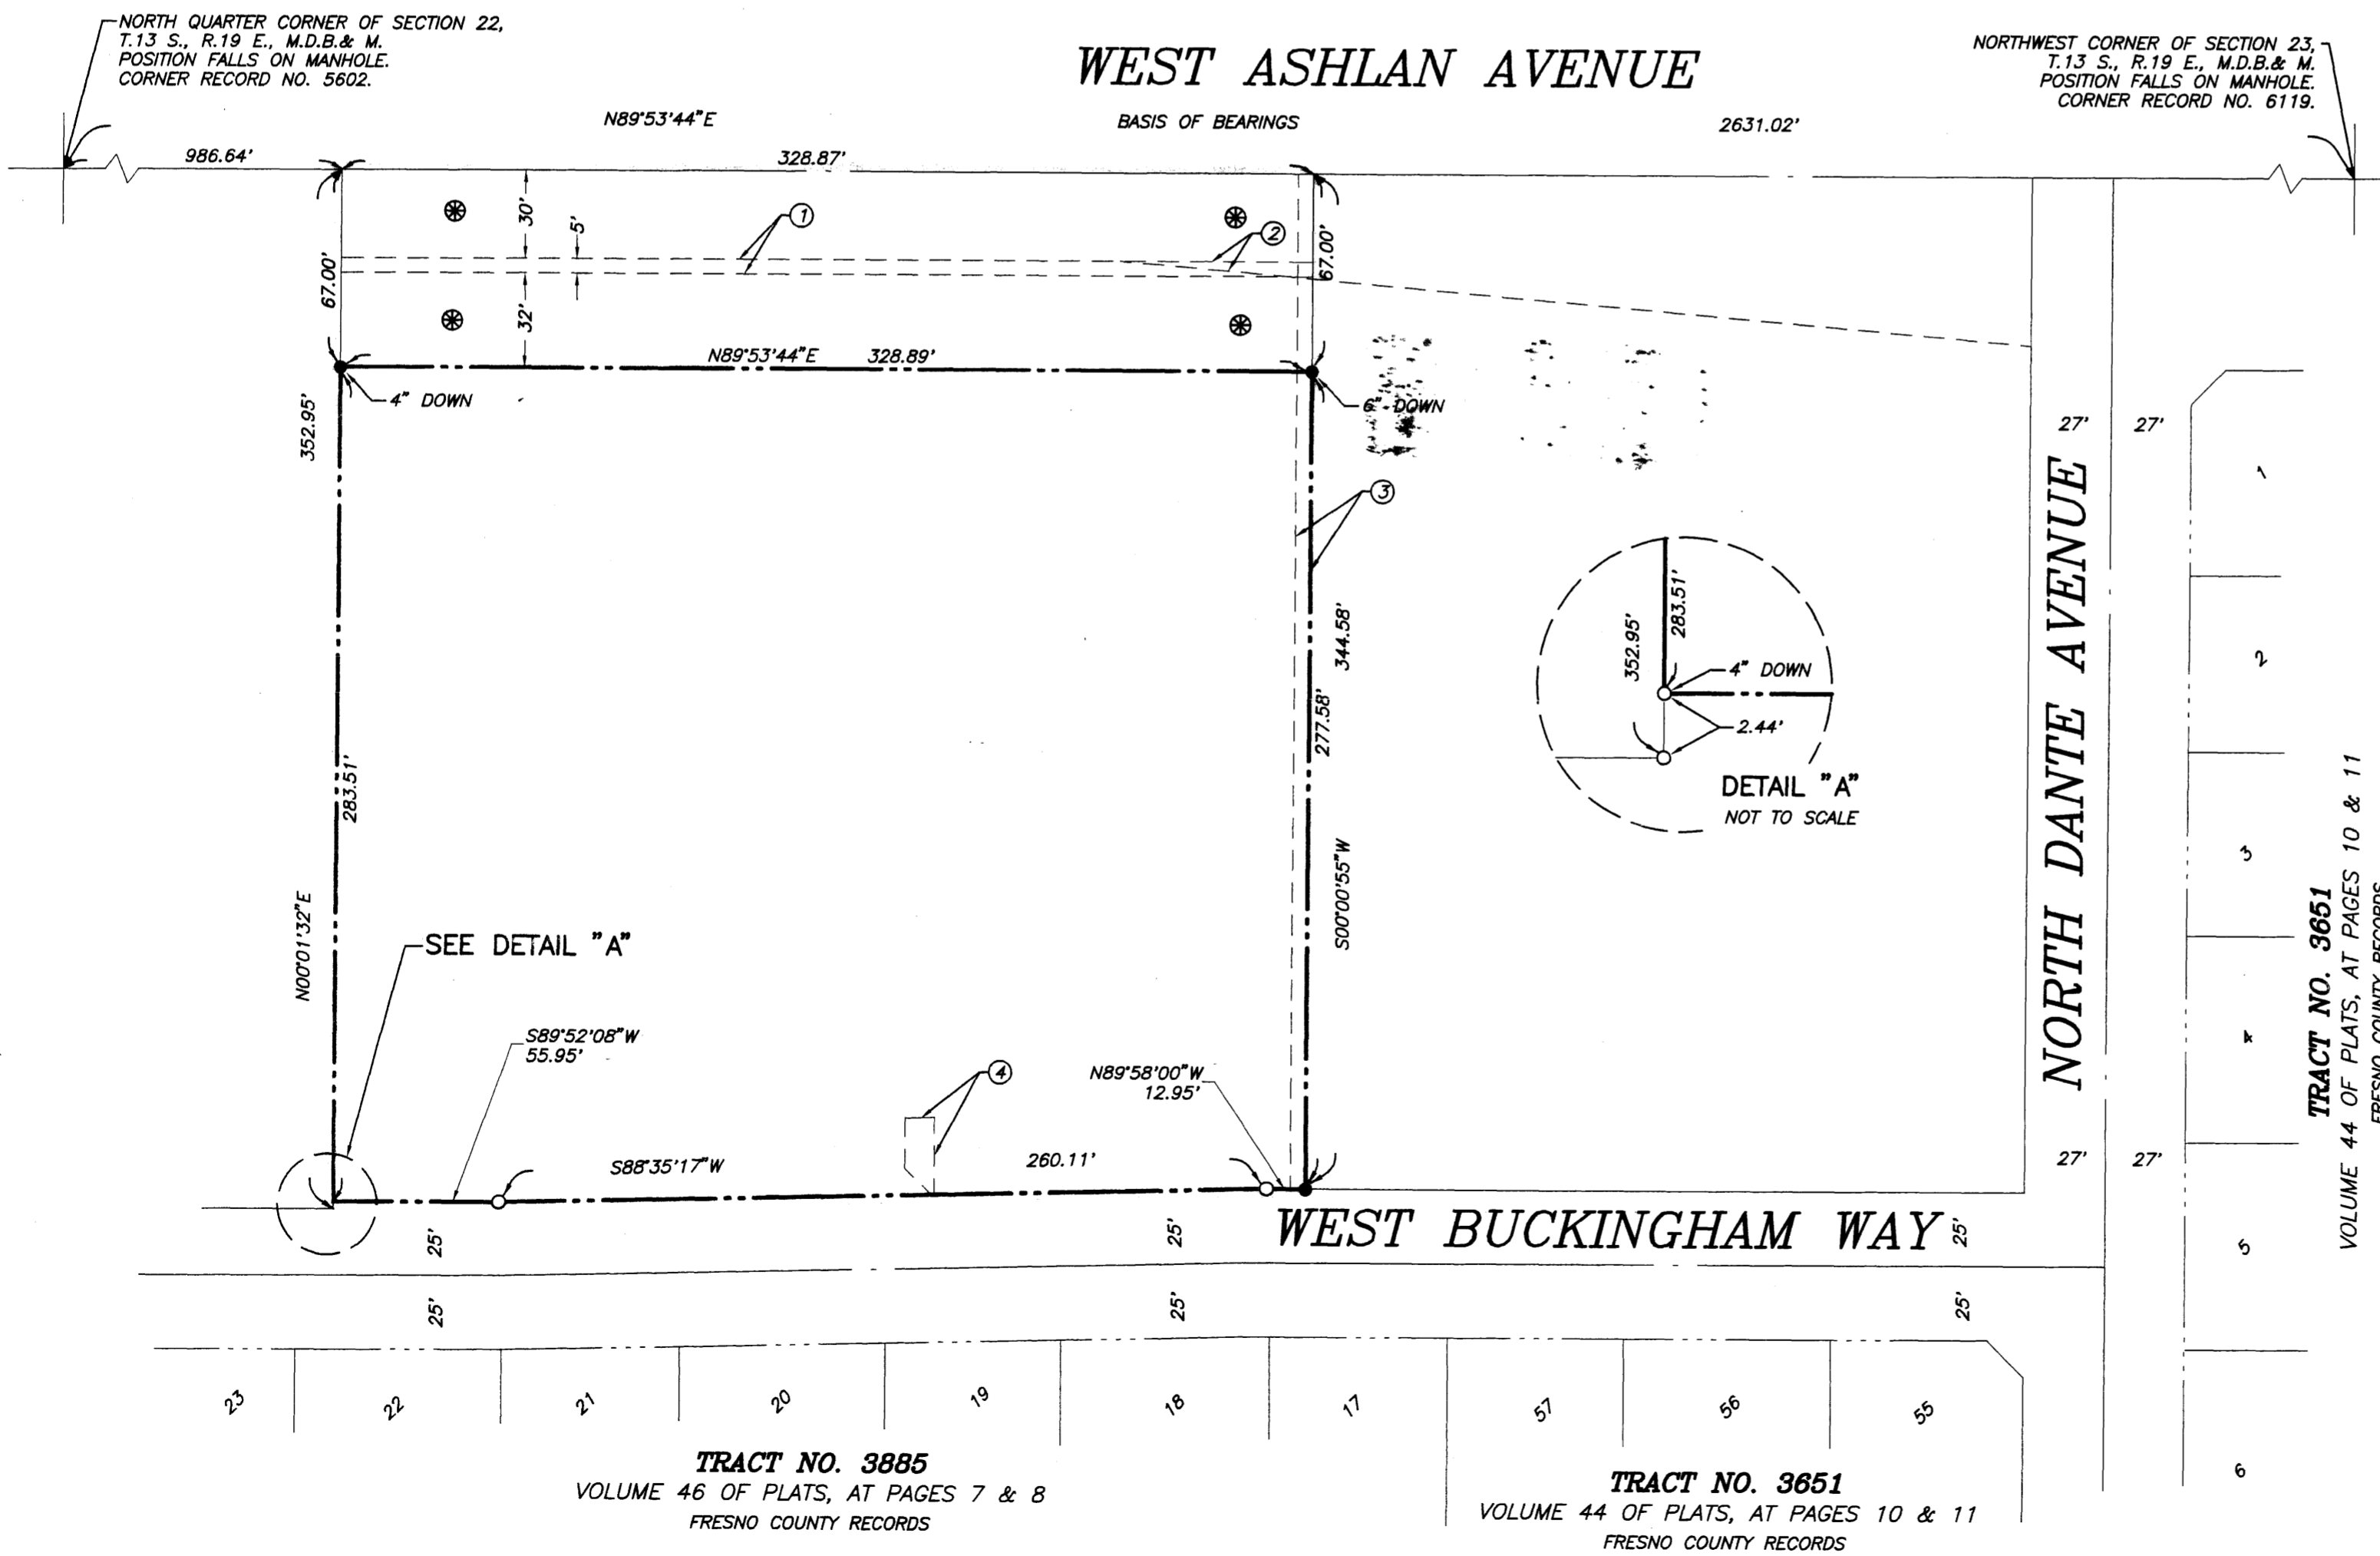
NORTH QUARTER CORNER OF SECTION 22, T.13 S., R.19 E., M.D.B.& M. POSITION FALLS ON MANHOLE. CORNER RECORD NO. 5602.

WEST ASHLAN AVENUE

NORTHWEST CORNER OF SECTION 23, T.13 S., R.19 E., M.D.B.& M. POSITION FALLS ON MANHOLE. CORNER RECORD NO. 6119.

N89°53'44"E

BASIS OF BEARINGS

2631.02'

986.64'

328.87'

30'

5'

1

2

67.00'

67.00'

32'

N89°53'44"E 328.89'

4" DOWN

6" DOWN

352.95'

27'

27'

3

344.58'

277.58'

283.51'

352.95'

283.51'

4" DOWN

2.44'

DETAIL "A"
NOT TO SCALE

NORTH DANTE AVENUE

1

2

3

S00°00'55"W

N00°01'32"E

SEE DETAIL "A"

S89°52'08"W
55.95'

4

N89°58'00"W
12.95'

S88°35'17"W

260.11'

27'

27'

TRACT NO. 3651
VOLUME 44 OF PLATS, AT PAGES 10 & 11
FRESNO COUNTY RECORDS

25'

25'

WEST BUCKINGHAM WAY

25'

5

25'

25'

25'

23

22

21

20

19

18

17

57

56

55

6

TRACT NO. 3885
VOLUME 46 OF PLATS, AT PAGES 7 & 8
FRESNO COUNTY RECORDS

TRACT NO. 3651
VOLUME 44 OF PLATS, AT PAGES 10 & 11
FRESNO COUNTY RECORDS